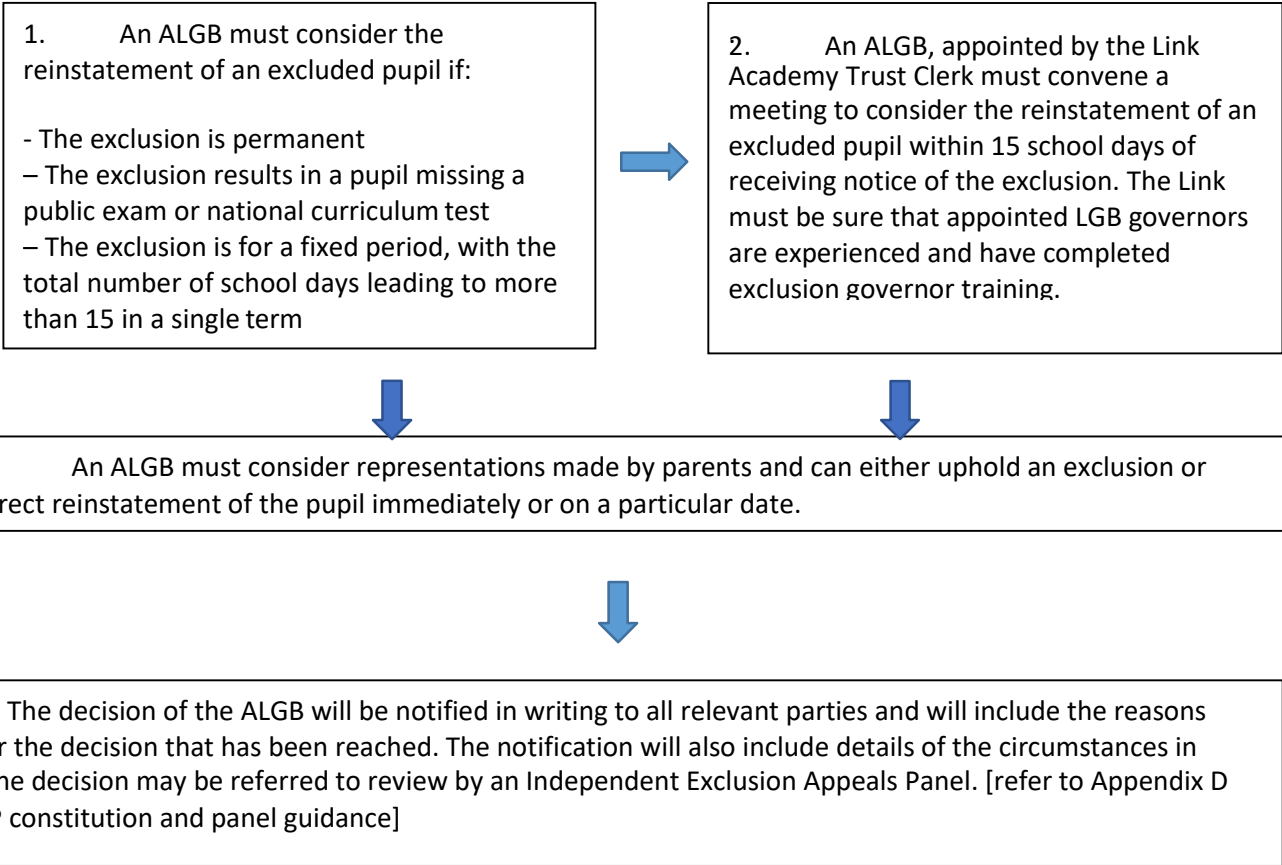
1. An ALGB must consider the reinstatement of an excluded pupil if:

- The exclusion is permanent
– The exclusion results in a pupil missing a public exam or national curriculum test
– The exclusion is for a fixed period, with the total number of school days leading to more than 15 in a single term

2. An ALGB, appointed by the Link Academy Trust Clerk must convene a meeting to consider the reinstatement of an excluded pupil within 15 school days of receiving notice of the exclusion. The Link must be sure that appointed LGB governors are experienced and have completed exclusion governor training.

An ALGB must consider representations made by parents and can either uphold an exclusion or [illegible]rect reinstatement of the pupil immediately or on a particular date.

The decision of the ALGB will be notified in writing to all relevant parties and will include the reasons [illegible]r the decision that has been reached. The notification will also include details of the circumstances in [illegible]he decision may be referred to review by an Independent Exclusion Appeals Panel. [refer to Appendix D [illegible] constitution and panel guidance]